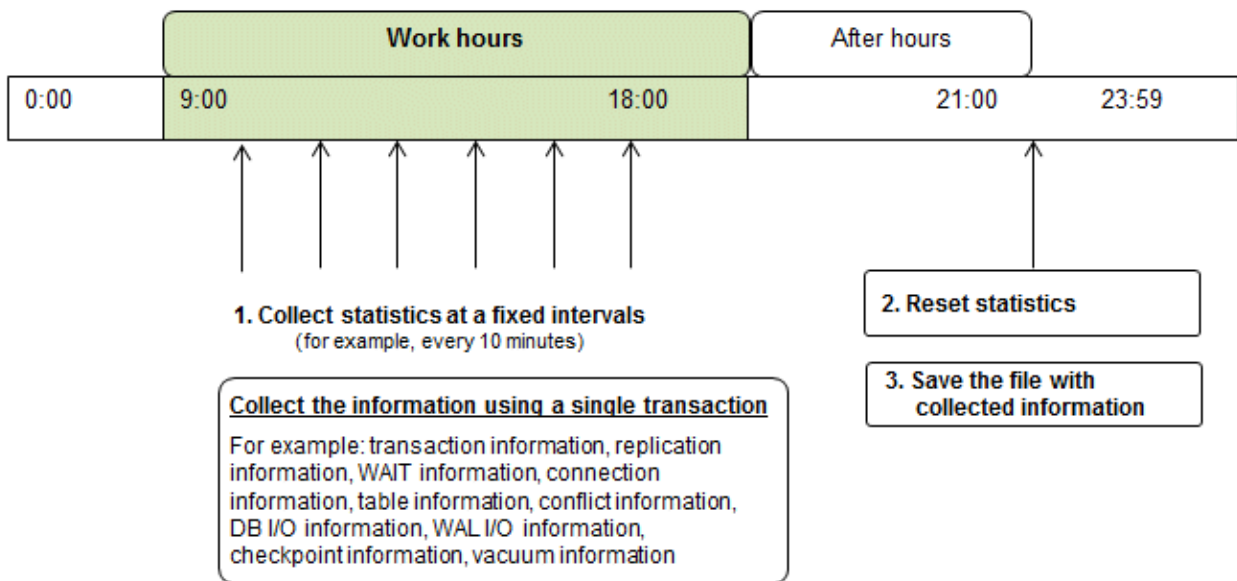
Work hours

After hours

0:00

9:00

18:00

21:00

23:59

1. Collect statistics at a fixed intervals
(for example, every 10 minutes)

Collect the information using a single transaction

For example: transaction information, replication information, WAIT information, connection information, table information, conflict information, DB I/O information, WAL I/O information, checkpoint information, vacuum information

2. Reset statistics

3. Save the file with collected information